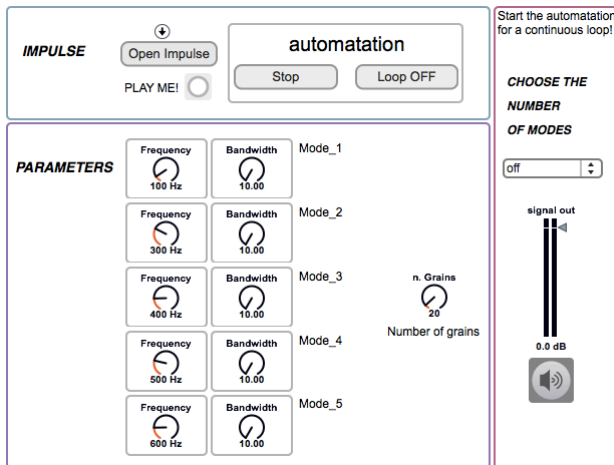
IMPULSE

Open Impulse

PLAY ME!

automatation

Stop

Loop OFF

Start the automatatio for a continuous loop!

CHOOSE THE NUMBER OF MODES

off

signal out

0.0 dB

PARAMETERS

| Frequency 100 Hz | Bandwidth 10.00 | Mode_1 |
|---|---|---|
| Frequency 300 Hz | Bandwidth 10.00 | Mode_2 |
| Frequency 400 Hz | Bandwidth 10.00 | Mode_3 |
| Frequency 500 Hz | Bandwidth 10.00 | Mode_4 |
| Frequency 600 Hz | Bandwidth 10.00 | Mode_5 |

n. Grains
20
Number of grains